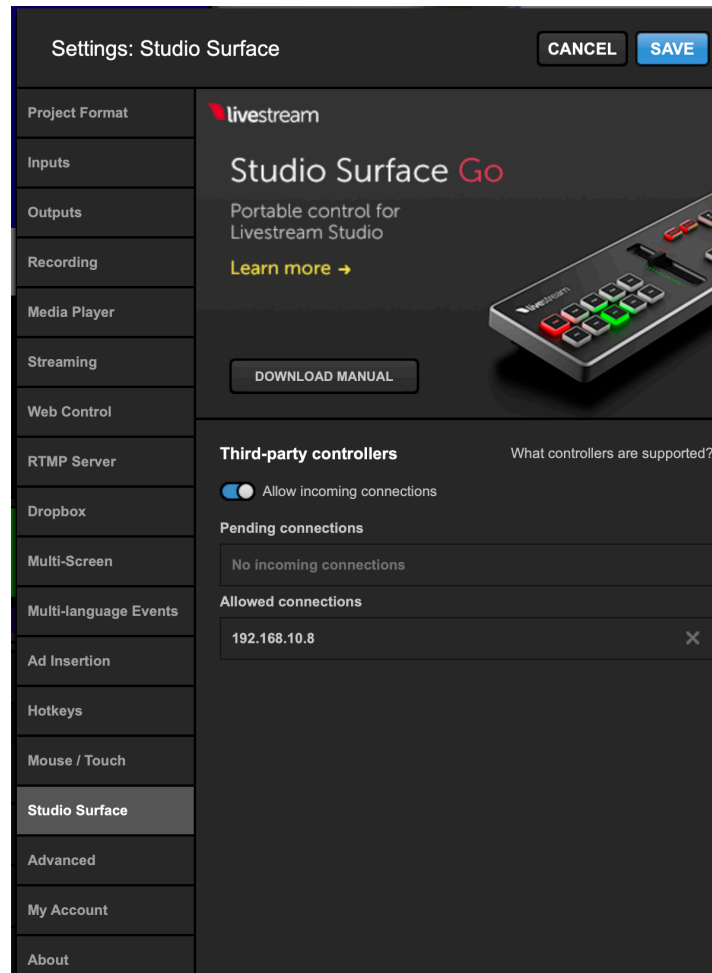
Settings: Studio Surface

CANCEL

SAVE

Project Format

Inputs

Outputs

Recording

Media Player

Streaming

Web Control

RTMP Server

Dropbox

Multi-Screen

Multi-language Events

Ad Insertion

Hotkeys

Mouse / Touch

Studio Surface

Advanced

My Account

About

livestream

Studio Surface Go

Portable control for Livestream Studio

Learn more →

livestream

DOWNLOAD MANUAL

Third-party controllers

What controllers are supported?

Allow incoming connections

Pending connections

No incoming connections

Allowed connections

192.168.10.8

✕